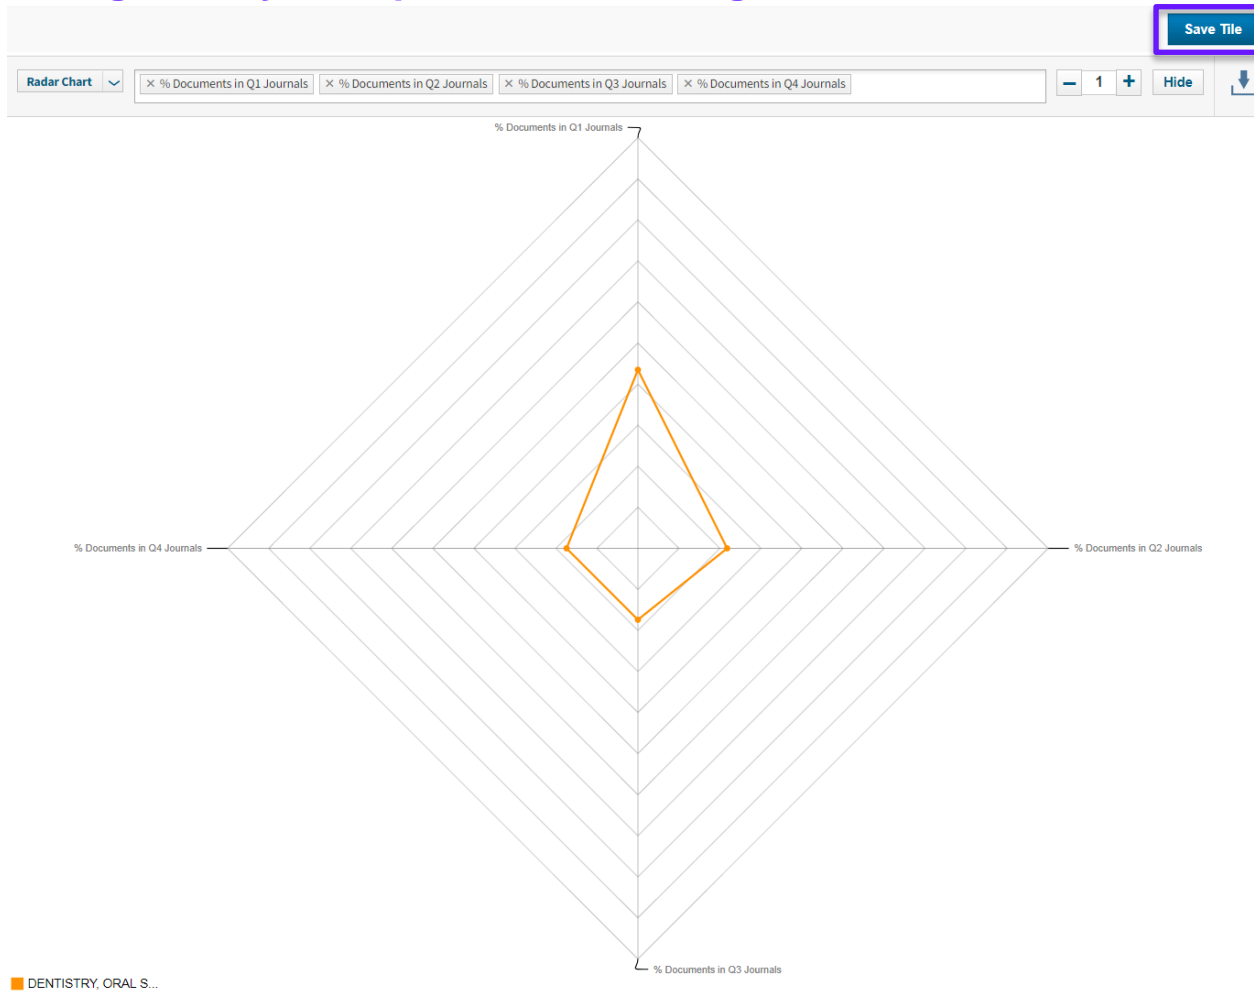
Save Tile

Radar Chart

× % Documents in Q1 Journals × % Documents in Q2 Journals × % Documents in Q3 Journals × % Documents in Q4 Journals

– 1 +

Hide

% Documents in Q1 Journals

% Documents in Q4 Journals

% Documents in Q2 Journals

% Documents in Q3 Journals

DENTISTRY, ORAL S...